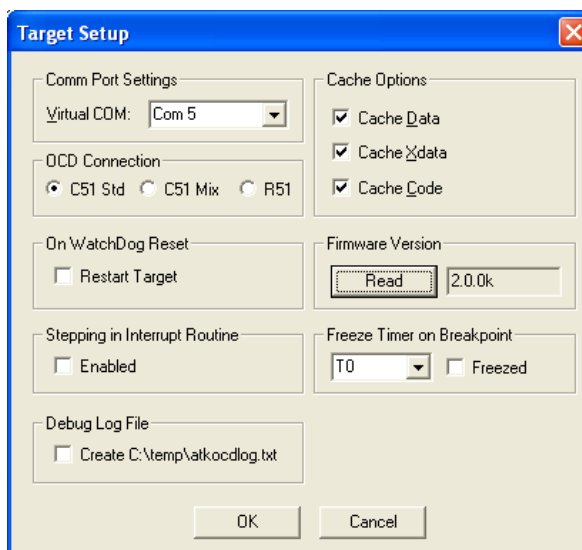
Target Setup

Comm Port Settings
Virtual COM: Com 5

OCD Connection
C51 Std C51 Mix R51

On WatchDog Reset
Restart Target

Stepping in Interrupt Routine
Enabled

Debug Log File
Create C:\temp\atkocdlog.txt

Cache Options
Cache Data
Cache Xdata
Cache Code

Firmware Version
Read 2.0.0k

Freeze Timer on Breakpoint
T0 Freezed

OK Cancel